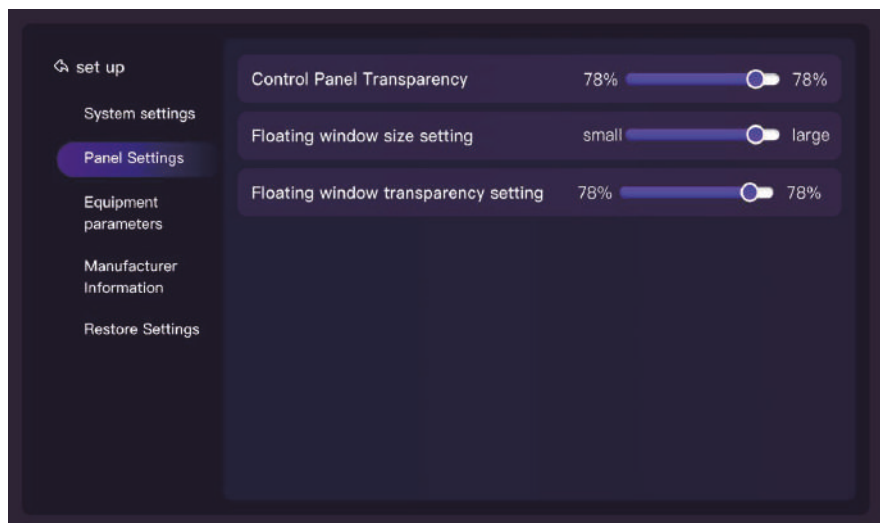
set up

System settings

Panel Settings

Equipment parameters

Manufacturer Information

Restore Settings

Control Panel Transparency 78% 78%

Floating window size setting small large

Floating window transparency setting 78% 78%